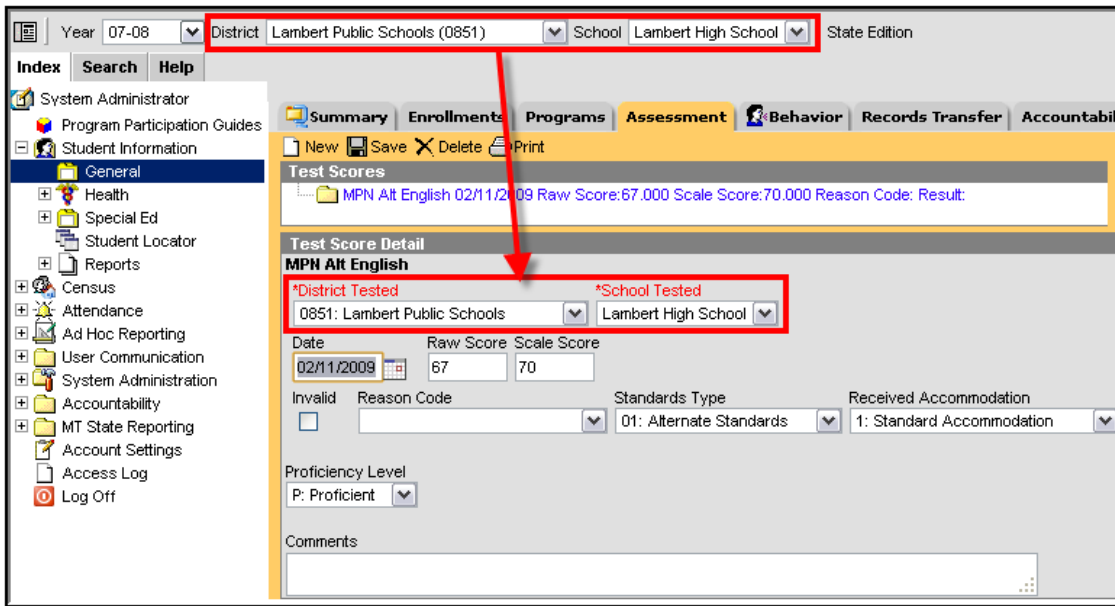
Year 07-08 District Lambert Public Schools (0851) School Lambert High School State Edition

Index Search Help

System Administrator
Program Participation Guides
Student Information
General
Health
Special Ed
Student Locator
Reports
Census
Attendance
Ad Hoc Reporting
User Communication
System Administration
Accountability
MT State Reporting
Account Settings
Access Log
Log Off

Summary Enrollments Programs Assessment Behavior Records Transfer Accountabil

New Save Delete Print

Test Scores

MPN Alt English 02/11/2009 Raw Score:67.000 Scale Score:70.000 Reason Code: Result:

Test Score Detail

MPN Alt English

*District Tested
0851: Lambert Public Schools

*School Tested
Lambert High School

Date
02/11/2009

Raw Score
67

Scale Score
70

Invalid

Reason Code

Standards Type
01: Alternate Standards

Received Accommodation
1: Standard Accommodation

Proficiency Level
P: Proficient

Comments